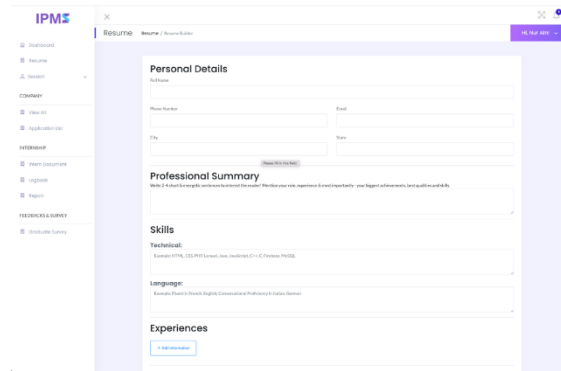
IPMS

×

Dashboard

Resume

Session

COMPANY

View All

Application List

INTERNSHIP

Intern Document

Logbook

Report

FEEDBACKS & SURVEY

Graduate Survey

Resume Resume / Resume Builder

Hi, Nur Afrif

Personal Details

Full Name

Phone Number

Email

City

State

Please fill in this field.

Professional Summary

Write 2-4 short & energetic sentences to interest the reader! Mention your role, experience & most importantly - your biggest achievements, best qualities and skills.

Skills

Technical:

Example: HTML, CSS, PHP, Laravel, Java, JavaScript, C++, C, Firebase, MySQL

Language:

Example: Fluent in French, English Conversational Proficiency in Italian, German

Experiences

+ Add information